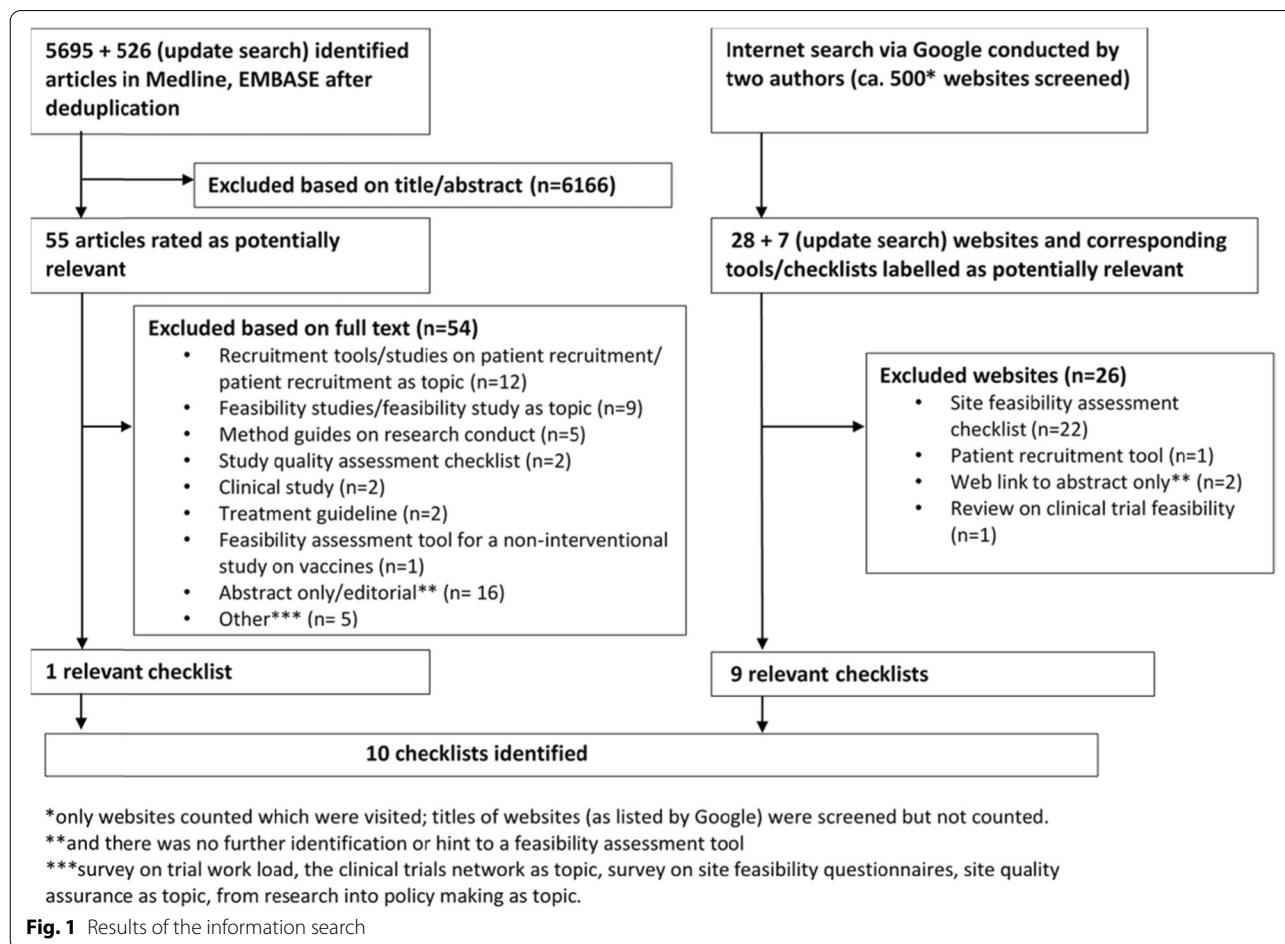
5695 + 526 (update search) identified articles in Medline, EMBASE after deduplication

Internet search via Google conducted by two authors (ca. 500* websites screened)

Excluded based on title/abstract (n=6166)

55 articles rated as potentially relevant

28 + 7 (update search) websites and corresponding tools/checklists labelled as potentially relevant

Excluded based on full text (n=54)
• Recruitment tools/studies on patient recruitment/ patient recruitment as topic (n=12)
• Feasibility studies/feasibility study as topic (n=9)
• Method guides on research conduct (n=5)
• Study quality assessment checklist (n=2)
• Clinical study (n=2)
• Treatment guideline (n=2)
• Feasibility assessment tool for a non-interventional study on vaccines (n=1)
• Abstract only/editorial** (n= 16)
• Other*** (n= 5)

Excluded websites (n=26)
• Site feasibility assessment checklist (n=22)
• Patient recruitment tool (n=1)
• Web link to abstract only** (n=2)
• Review on clinical trial feasibility (n=1)

1 relevant checklist

9 relevant checklists

10 checklists identified

*only websites counted which were visited; titles of websites (as listed by Google) were screened but not counted.
**and there was no further identification or hint to a feasibility assessment tool
***survey on trial work load, the clinical trials network as topic, survey on site feasibility questionnaires, site quality assurance as topic, from research into policy making as topic.

Fig. 1 Results of the information search